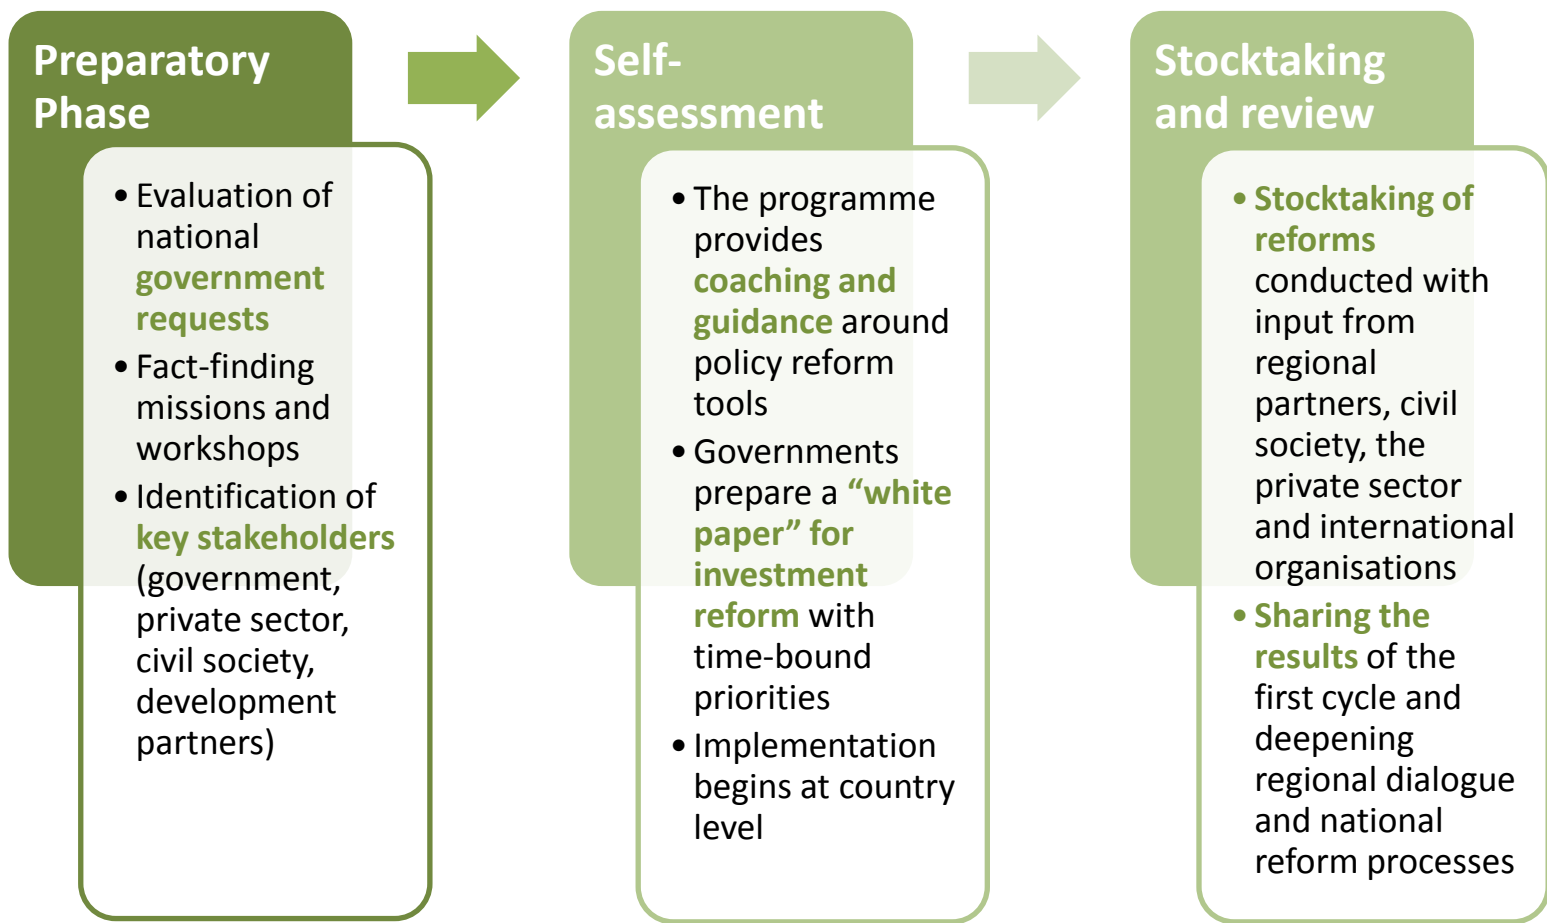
Preparatory Phase

• Evaluation of national government requests
• Fact-finding missions and workshops
• Identification of key stakeholders (government, private sector, civil society, development partners)

Self-assessment

• The programme provides coaching and guidance around policy reform tools
• Governments prepare a "white paper" for investment reform with time-bound priorities
• Implementation begins at country level

Stocktaking and review

• Stocktaking of reforms conducted with input from regional partners, civil society, the private sector and international organisations
• Sharing the results of the first cycle and deepening regional dialogue and national reform processes